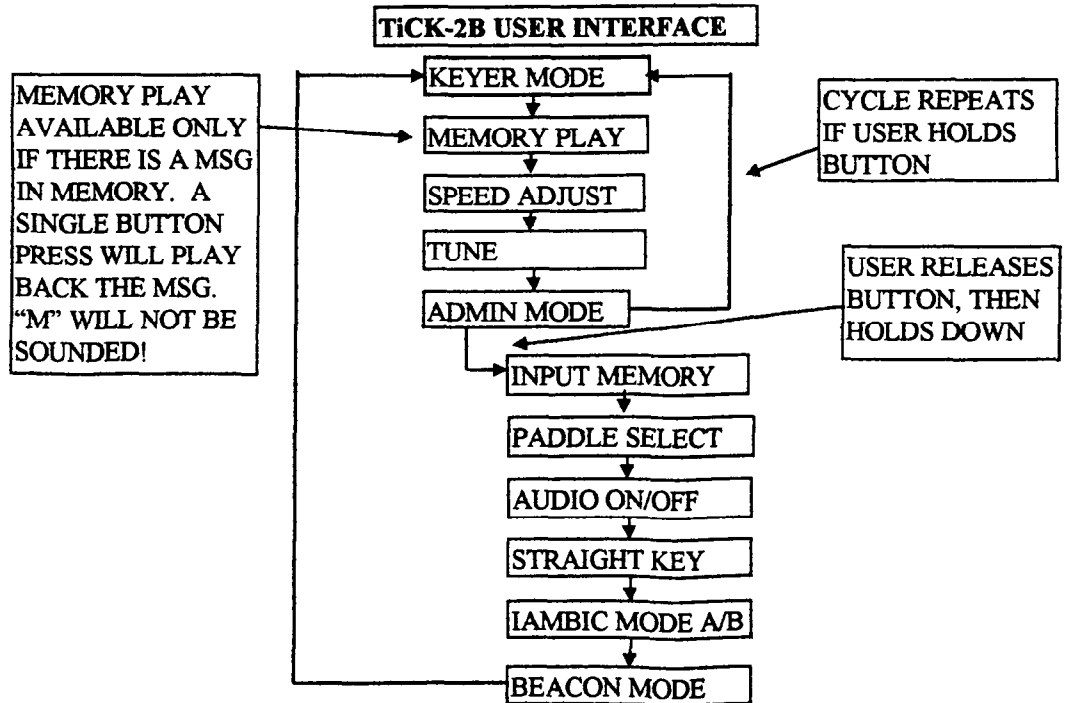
TiCK-2B USER INTERFACE

MEMORY PLAY AVAILABLE ONLY IF THERE IS A MSG IN MEMORY. A SINGLE BUTTON PRESS WILL PLAY BACK THE MSG. "M" WILL NOT BE SOUNDED!

KEYER MODE

MEMORY PLAY

SPEED ADJUST

TUNE

ADMIN MODE

CYCLE REPEATS IF USER HOLDS BUTTON

USER RELEASES BUTTON, THEN HOLDS DOWN

INPUT MEMORY

PADDLE SELECT

AUDIO ON/OFF

STRAIGHT KEY

IAMBIC MODE A/B

BEACON MODE